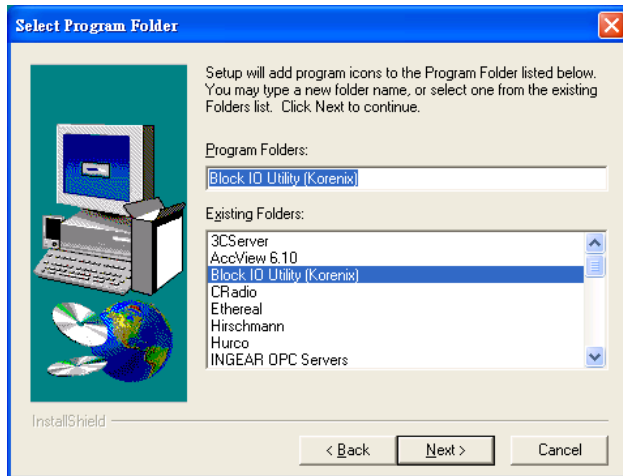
Select Program Folder

Setup will add program icons to the Program Folder listed below. You may type a new folder name, or select one from the existing Folders list. Click Next to continue.

Program Folders:

Block IO Utility (Korenix)

Existing Folders:

3CServer
AccView 6.10
Block IO Utility (Korenix)
CRadio
Ethereal
Hirschmann
Hurco
INGEAR OPC Servers

InstallShield

< Back
Next >
Cancel